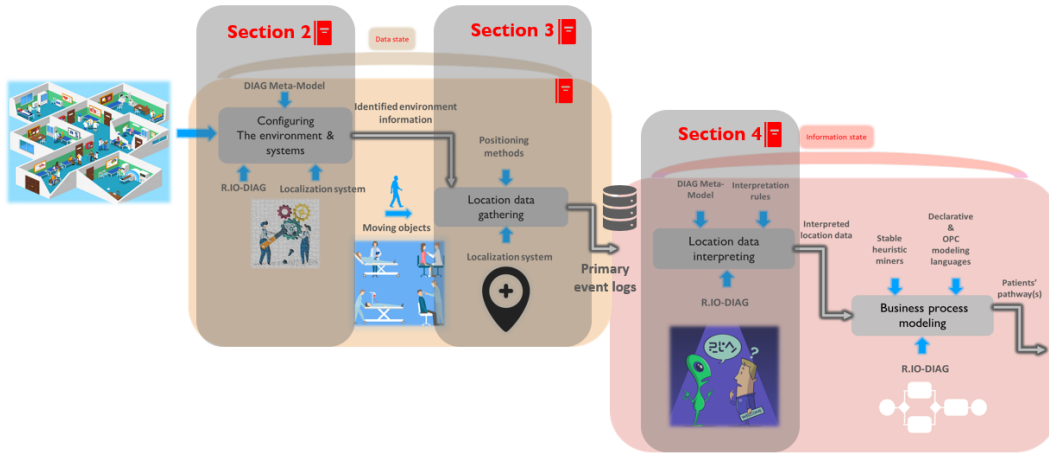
Section 2

Data state

Section 3

DIAG Meta-Model

Configuring The environment & systems

R.IO-DIAG

Localization system

Identified environment information

Positioning methods

Location data gathering

Localization system

Moving objects

Primary event logs

Section 4

Information state

DIAG Meta-Model

Interpretation rules

Location data interpreting

R.IO-DIAG

Interpreted location data

Stable heuristic miners

Declarative & OPC modeling languages

Business process modeling

R.IO-DIAG

Patients' pathway(s)